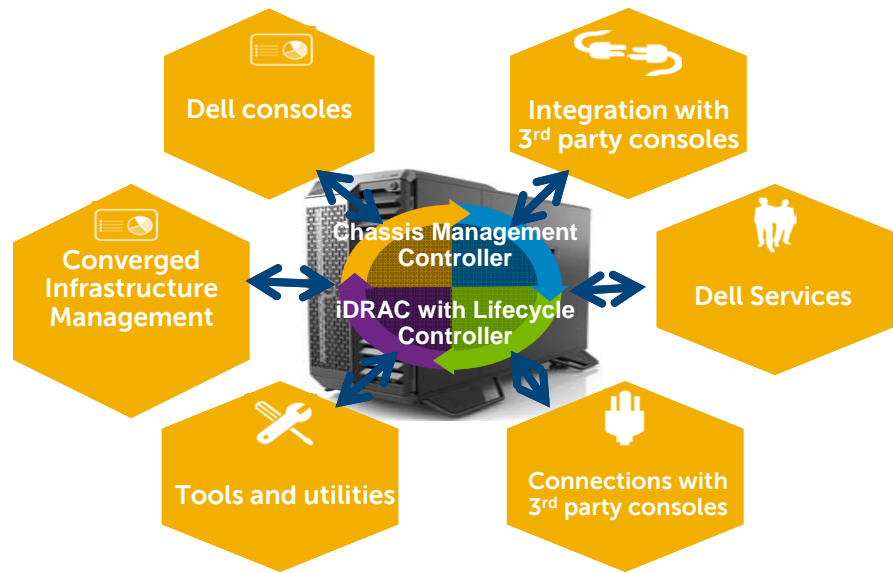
Dell consoles

Integration with 3$^{rd}$ party consoles

Converged Infrastructure Management

Chassis Management Controller

iDRAC with Lifecycle Controller

Dell Services

Tools and utilities

Connections with 3$^{rd}$ party consoles